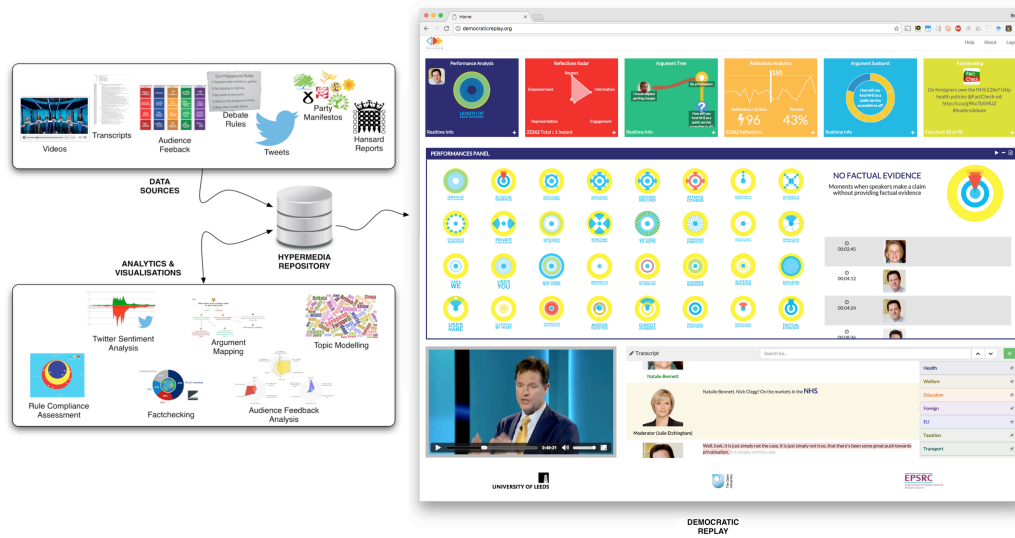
Videos

Transcripts

Audience Feeback

Our Playground Rules

Debate Rules

Party Manifestos

Tweets

Hansard Reports

DATA SOURCES

HYPERMEDIA REPOSITORY

ANALYTICS & VISUALISATIONS

Twitter Sentiment Analysis

Argument Mapping

Topic Modelling

Rule Compliance Assessment

Factchecking

Audience Feedback Analysis

Home

democraticreplay.org

Help About Log

Performance Analysis

Realtime Info

Reflections Radar

Respect

Empowerment

Information

Representation

Engagement

22362 Total | 1 Instant

Argument Tree

Realtime Info

Reflections Analytics

150

96

43%

22362 Reflections

Argument Sunburst

Realtime Info

Factchecking

Fact Check

Do foreigners owe the NHS £2bn? Our health policies @FactCheck ed

Facebook 88 of 96

PERFORMANCES PANEL

NO FACTUAL EVIDENCE

Moments when speakers make a claim without providing factual evidence

00:02:45

00:04:12

00:04:24

WE

YOU

USES NAME

DIRECT

FACTUAL

Transcript

Search for...

Natalie Bennett

Natalie Bennett: Nick Clegg? On the markets in the NHS

Moderator (Julie Etchingham)

Well, look, it is just simply not the case. It is just simply not true, that there's been some great push towards privatisation.

0:40:21

Health

Welfare

Education

Foreign

EU

Taxation

Transport

UNIVERSITY OF LEEDS

EPSRC

DEMOCRATIC REPLAY